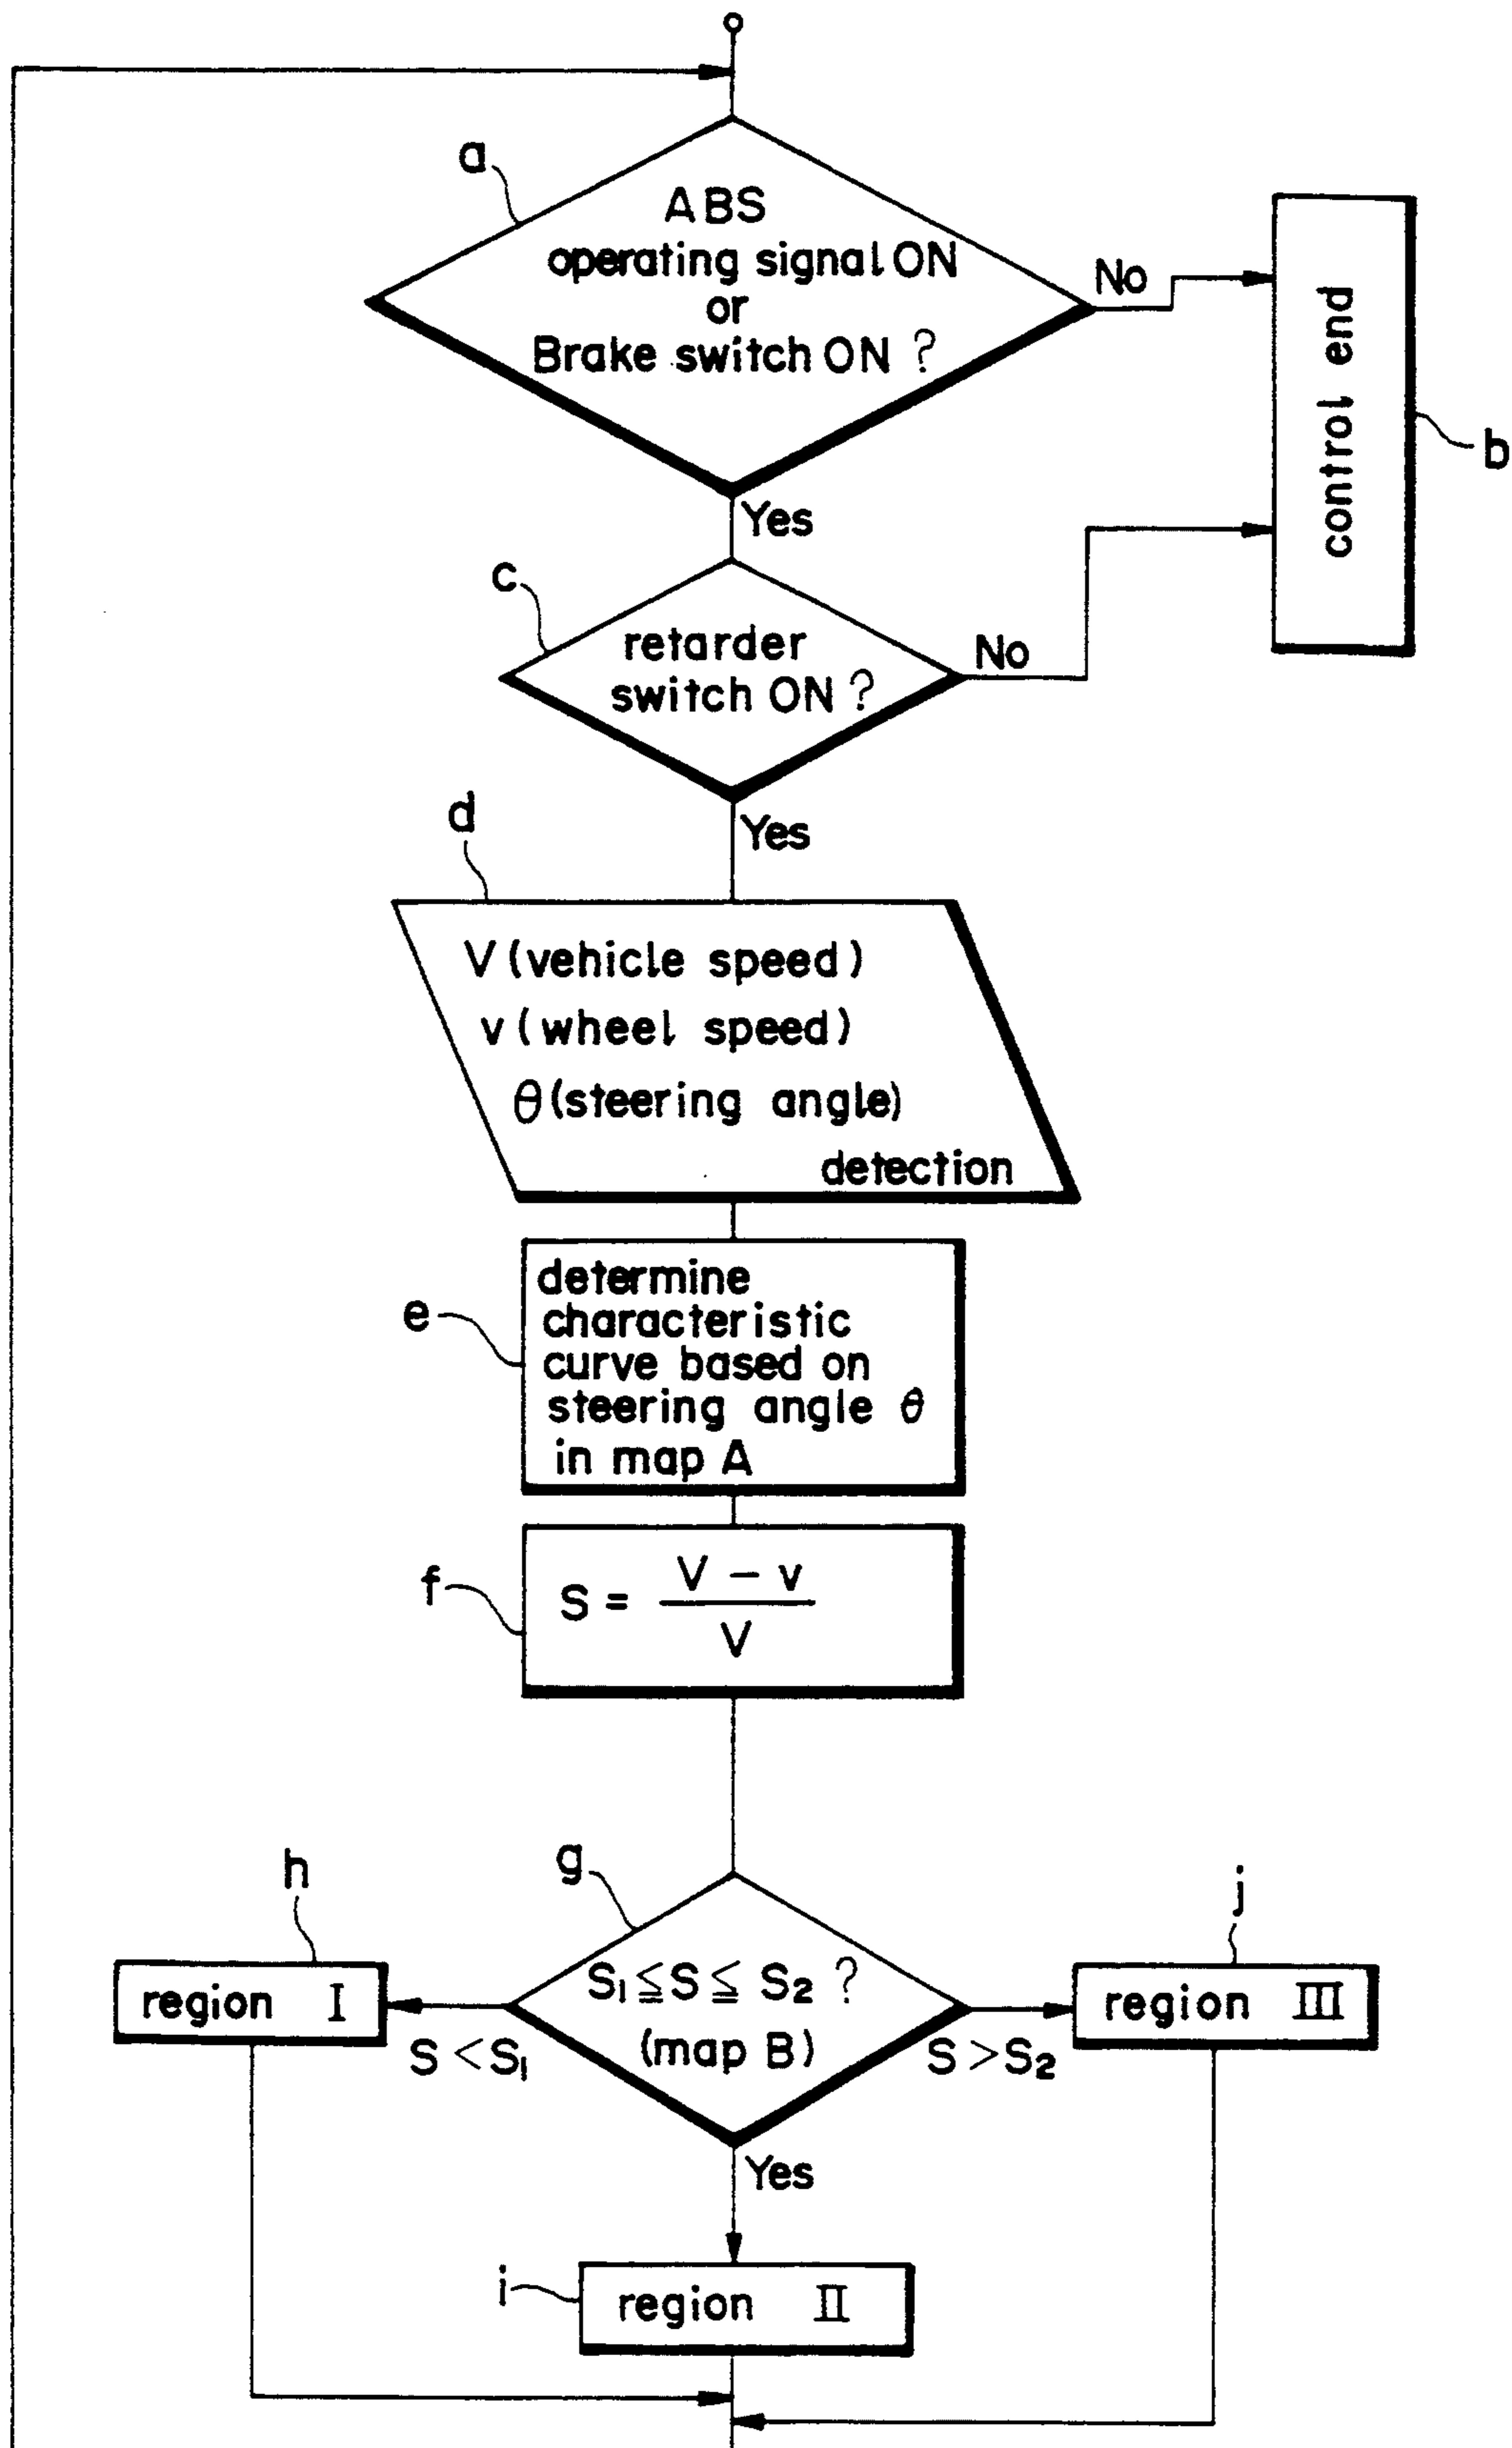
a

ABS operating signal ON or Brake switch ON ?

No

control end

b

Yes

c

retarder switch ON ?

No

Yes

d

V (vehicle speed)
v (wheel speed)
$\theta$ (steering angle)
detection

e

determine characteristic curve based on steering angle $\theta$ in map A

f

$S = \frac{V - v}{V}$

g

h

j

region I

$S_1 \leqq S \leqq S_2$ ?
(map B)

region III

$S < S_1$

$S > S_2$

Yes

i

region II